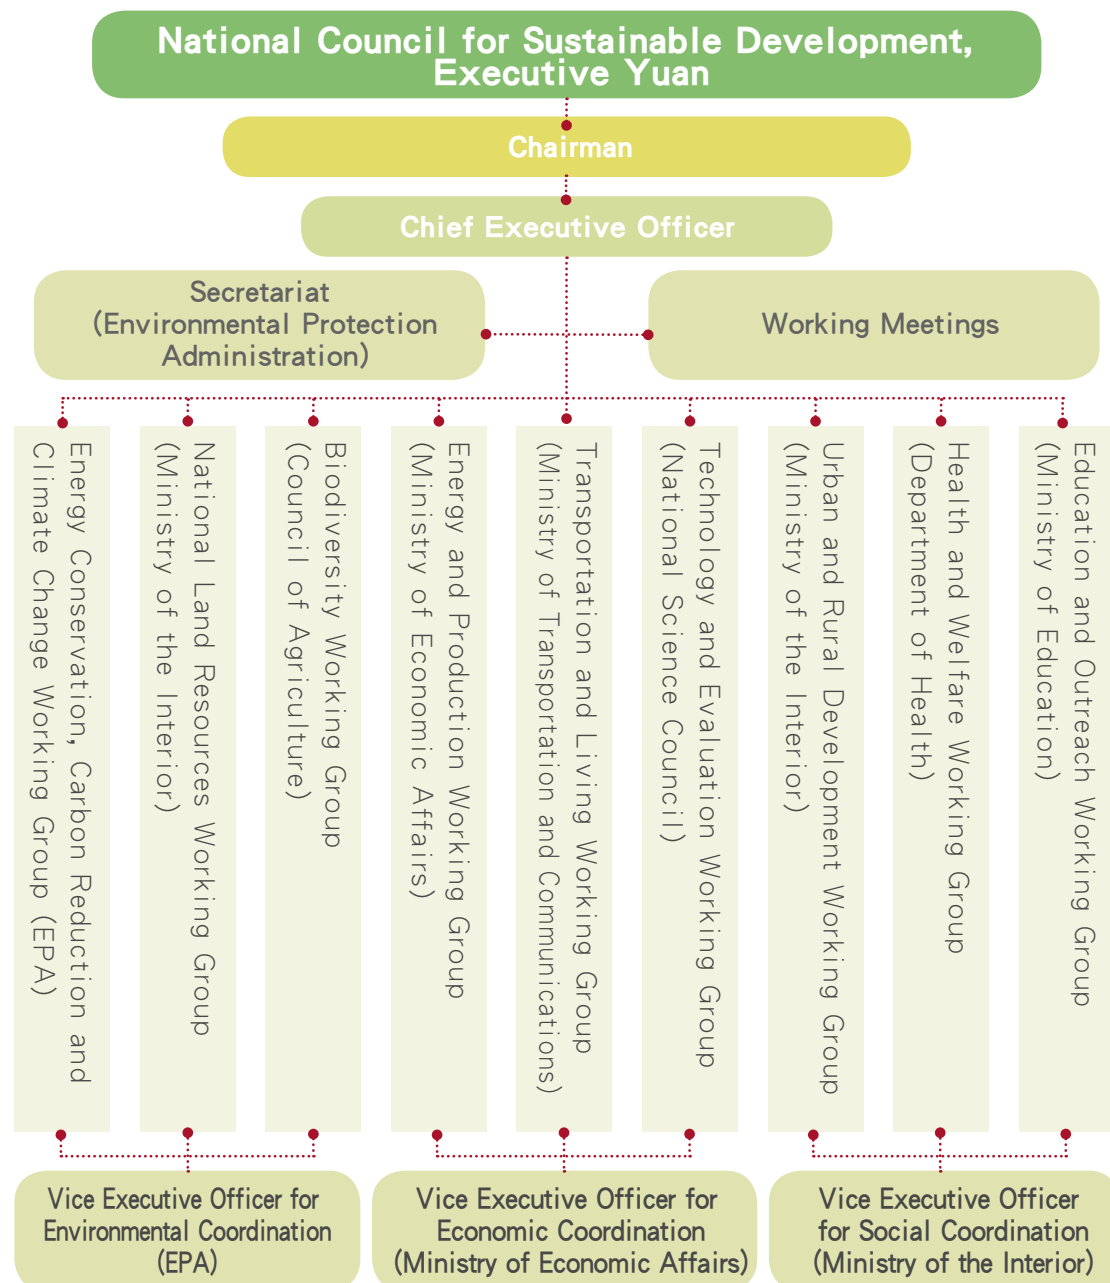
National Council for Sustainable Development, Executive Yuan

Chairman

Chief Executive Officer

Secretariat (Environmental Protection Administration)

Working Meetings

Energy Conservation, Carbon Reduction and Climate Change Working Group (EPA)

National Land Resources Working Group (Ministry of the Interior)

Biodiversity Working Group (Council of Agriculture)

Energy and Production Working Group (Ministry of Economic Affairs)

Transportation and Living Working Group (Ministry of Transportation and Communications)

Technology and Evaluation Working Group (National Science Council)

Urban and Rural Development Working Group (Ministry of the Interior)

Health and Welfare Working Group (Department of Health)

Education and Outreach Working Group (Ministry of Education)

Vice Executive Officer for Environmental Coordination (EPA)

Vice Executive Officer for Economic Coordination (Ministry of Economic Affairs)

Vice Executive Officer for Social Coordination (Ministry of the Interior)